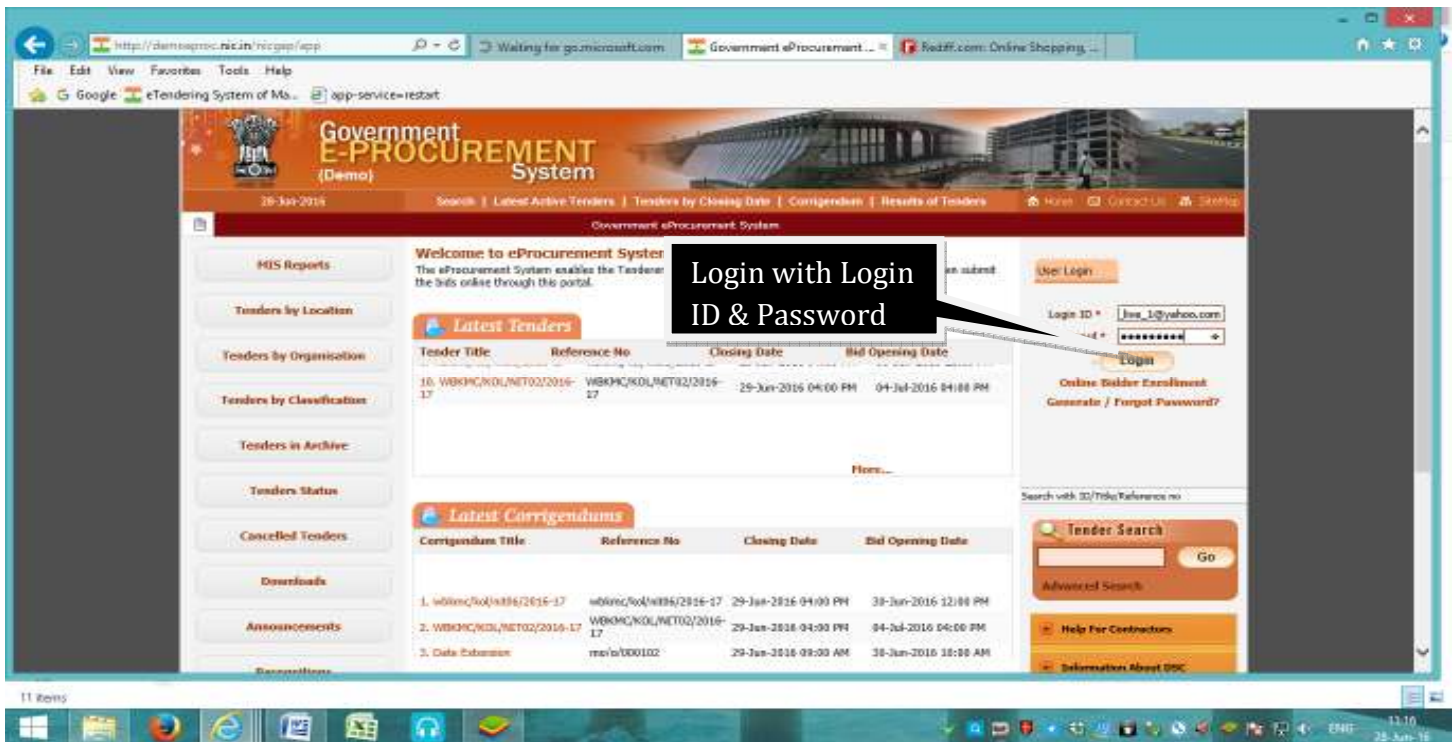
http://demoeproc.nic.in/nicgep/app
Waiting for go.microsoft.com
Government eProcurement ...
Rediff.com: Online Shopping, ...
File Edit View Favorites Tools Help
Google eTendering System of Ma... app-service=restart

Government
E-PROCUREMENT
System
(Demo)
28-Jun-2016
Search | Latest Active Tenders | Tenders by Closing Date | Corrigendum | Results of Tenders
Home Contact Us SiteMap
Government eProcurement System

MIS Reports
Tenders by Location
Tenders by Organisation
Tenders by Classification
Tenders in Archive
Tenders Status
Cancelled Tenders
Downloads
Announcements
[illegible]

Welcome to eProcurement System
The eProcurement System enables the Tenderer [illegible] en submit the bids online through this portal.

Login with Login ID & Password

Latest Tenders
| Tender Title | Reference No | Closing Date | Bid Opening Date |
|---|---|---|---|
| 10. WBKMC/KOL/NET02/2016-17 | WBKMC/KOL/NET02/2016-17 | 29-Jun-2016 04:00 PM | 04-Jul-2016 04:00 PM |
More...

Latest Corrigendums
| Corrigendum Title | Reference No | Closing Date | Bid Opening Date |
|---|---|---|---|
| 1. wbkmc/kol/nit06/2016-17 | wbkmc/kol/nit06/2016-17 | 29-Jun-2016 04:00 PM | 30-Jun-2016 12:00 PM |
| 2. WBKMC/KOL/NET02/2016-17 | WBKMC/KOL/NET02/2016-17 | 29-Jun-2016 04:00 PM | 04-Jul-2016 04:00 PM |
| 3. Date Extension | mp/a/000102 | 29-Jun-2016 09:00 AM | 30-Jun-2016 10:00 AM |

User Login
Login ID * live_1@yahoo.com
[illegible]d * ••••••••••
Login
Online Bidder Enrollment
Generate / Forgot Password?
Search with ID/Title/Reference no
Tender Search
Go
Advanced Search
Help For Contractors
Information About DSC

11 items
ENG 11:16 28-Jun-16